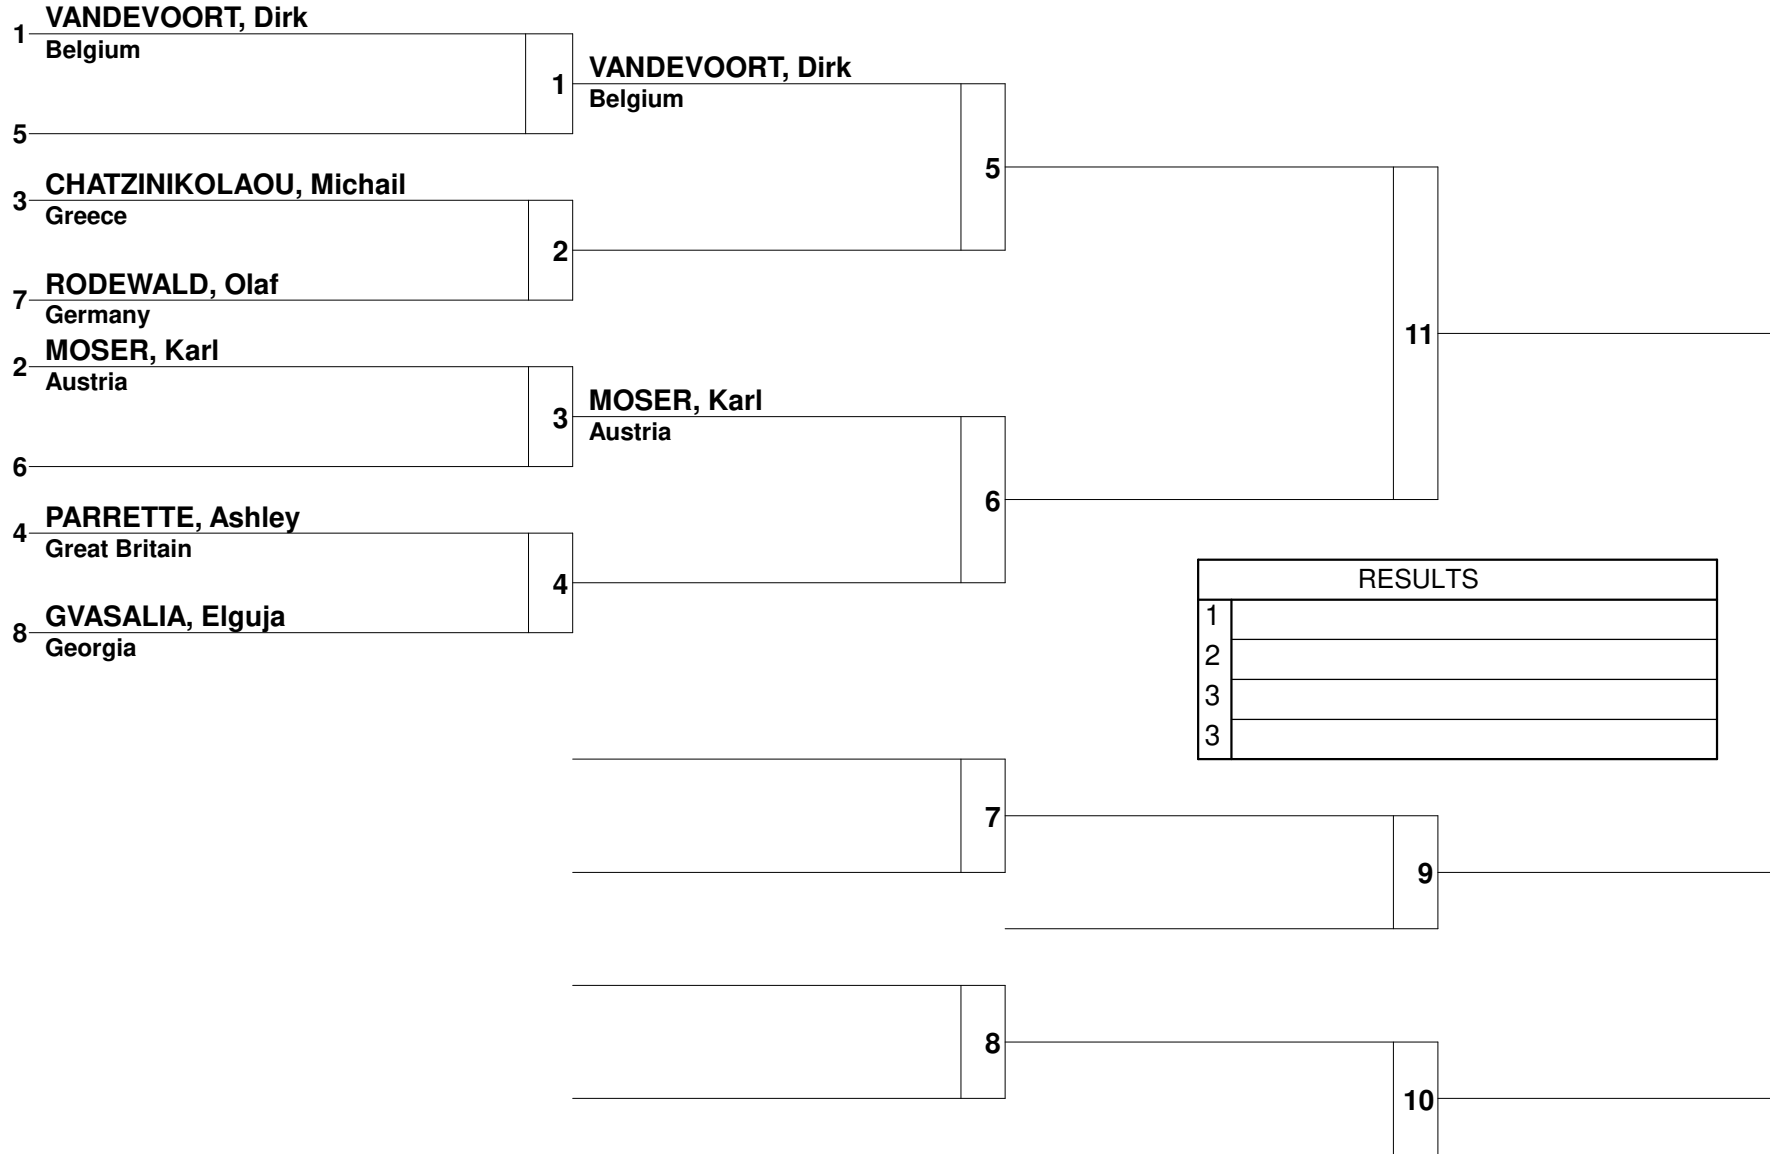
1 VANDEVOORT, Dirk
Belgium

5

3 CHATZINIKOLAOU, Michail
Greece

7 RODEWALD, Olaf
Germany

2 MOSER, Karl
Austria

6

4 PARRETTE, Ashley
Great Britain

8 GVASALIA, Elguja
Georgia

1 VANDEVOORT, Dirk
Belgium

2

3 MOSER, Karl
Austria

4

5

6

11

| RESULTS | |
|---|---|
| 1 | |
| 2 | |
| 3 | |
| 3 | |

7

9

8

10